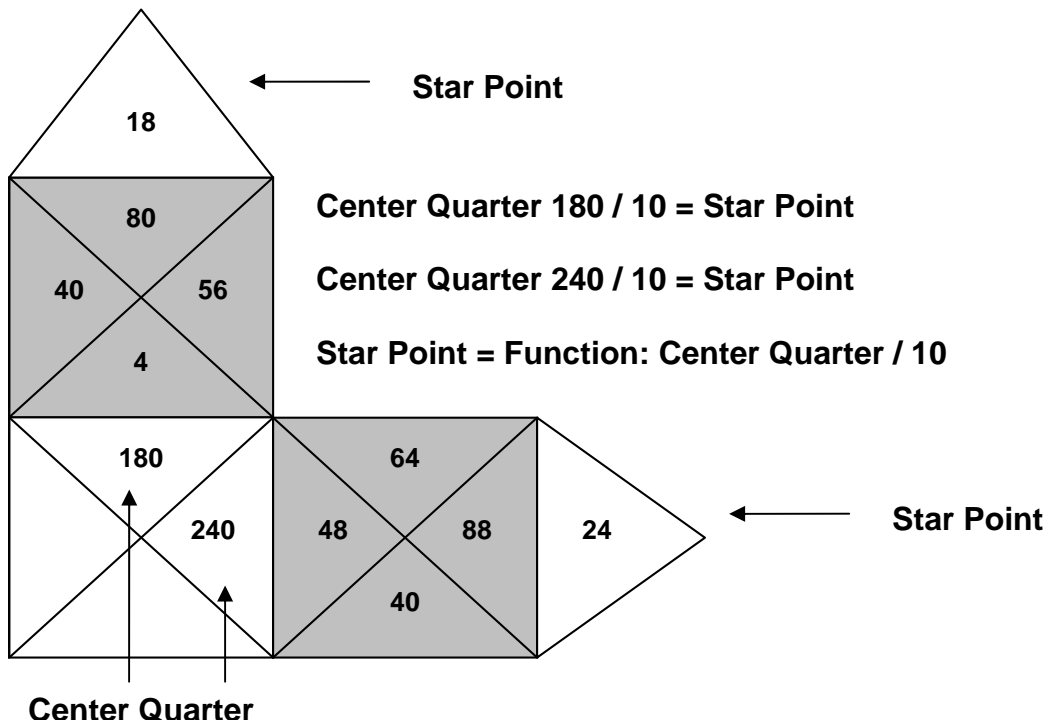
Star Point

18

80

40

56

4

Center Quarter 180 / 10 = Star Point

Center Quarter 240 / 10 = Star Point

Star Point = Function: Center Quarter / 10

180

240

64

48

88

40

24

Star Point

Center Quarter